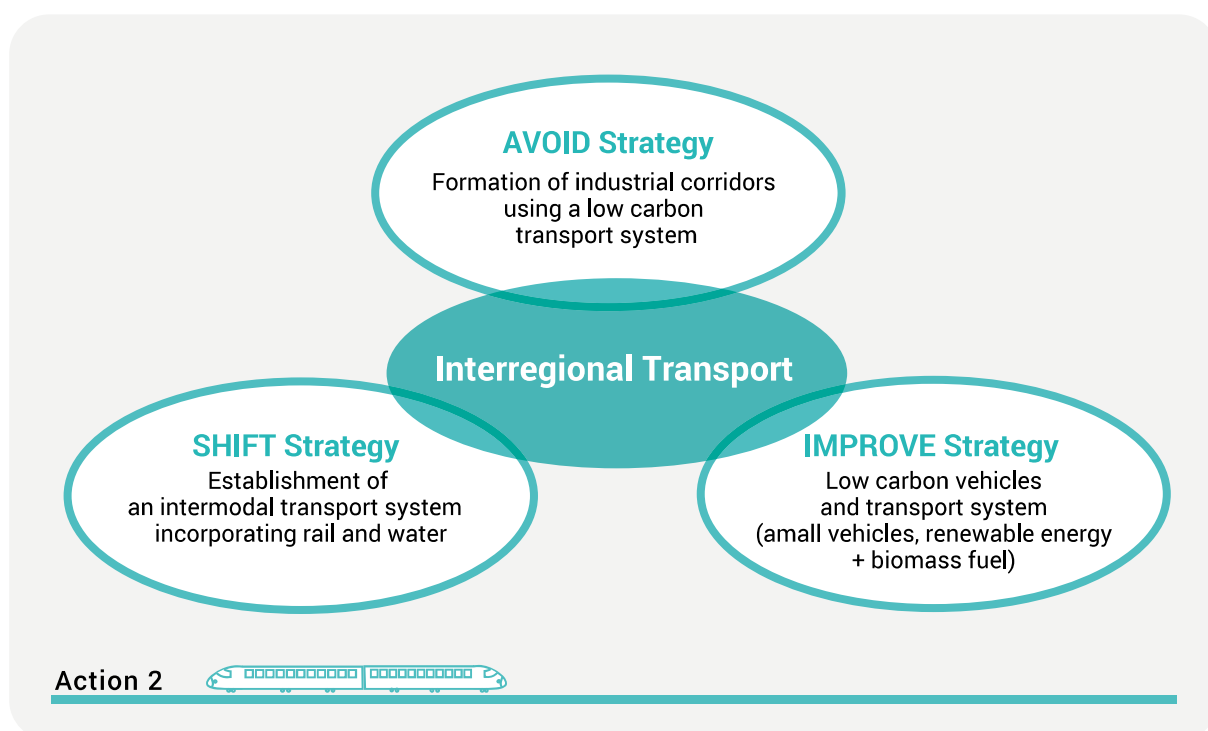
AVOID Strategy
Formation of industrial corridors using a low carbon transport system

Interregional Transport

SHIFT Strategy
Establishment of an intermodal transport system incorporating rail and water

IMPROVE Strategy
Low carbon vehicles and transport system (amall vehicles, renewable energy + biomass fuel)

Action 2